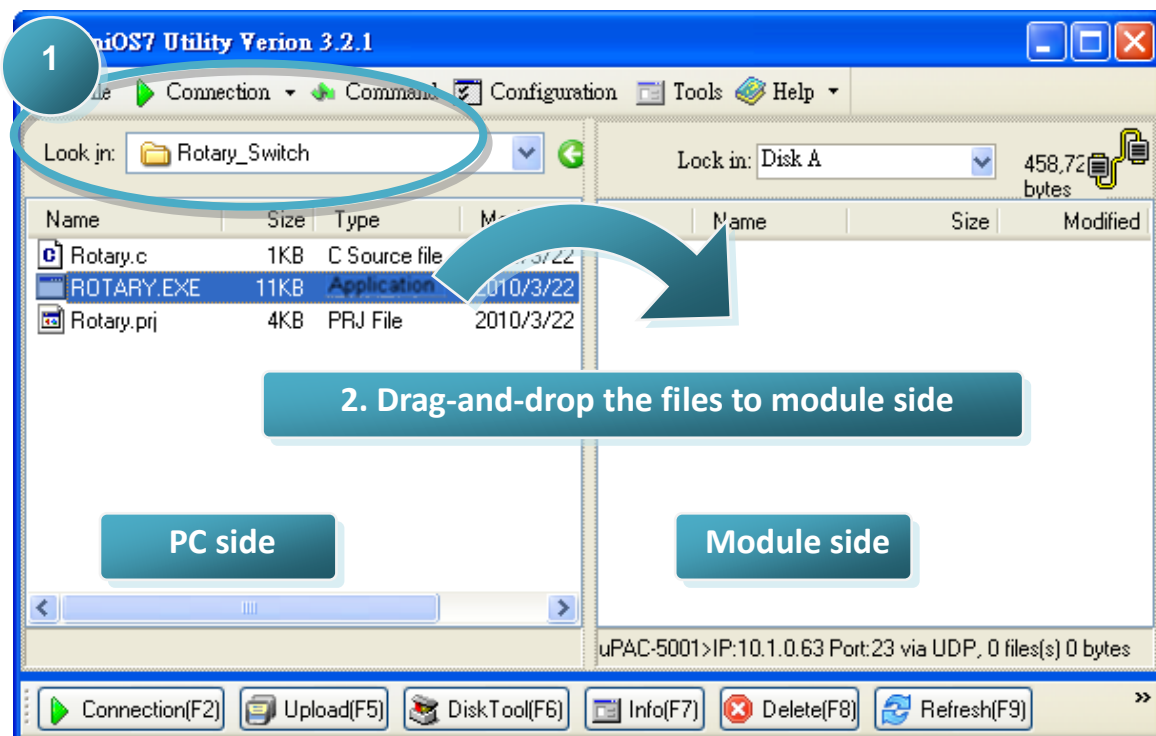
1

miniOS7 Utility Verion 3.2.1

File Connection Command Configuration Tools Help

Look in: Rotary_Switch

Look in: Disk A

458,72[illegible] bytes

| Name | Size | Type | Mo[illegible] |
|---|---|---|---|
| Rotary.c | 1KB | C Source file | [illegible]/3/22 |
| ROTARY.EXE | 11KB | Application | 2010/3/22 |
| Rotary.prj | 4KB | PRJ File | 2010/3/22 |

| Name | Size | Modified |
|---|---|---|

2. Drag-and-drop the files to module side

PC side

Module side

uPAC-5001>IP:10.1.0.63 Port:23 via UDP, 0 files(s) 0 bytes

Connection(F2) Upload(F5) DiskTool(F6) Info(F7) Delete(F8) Refresh(F9)